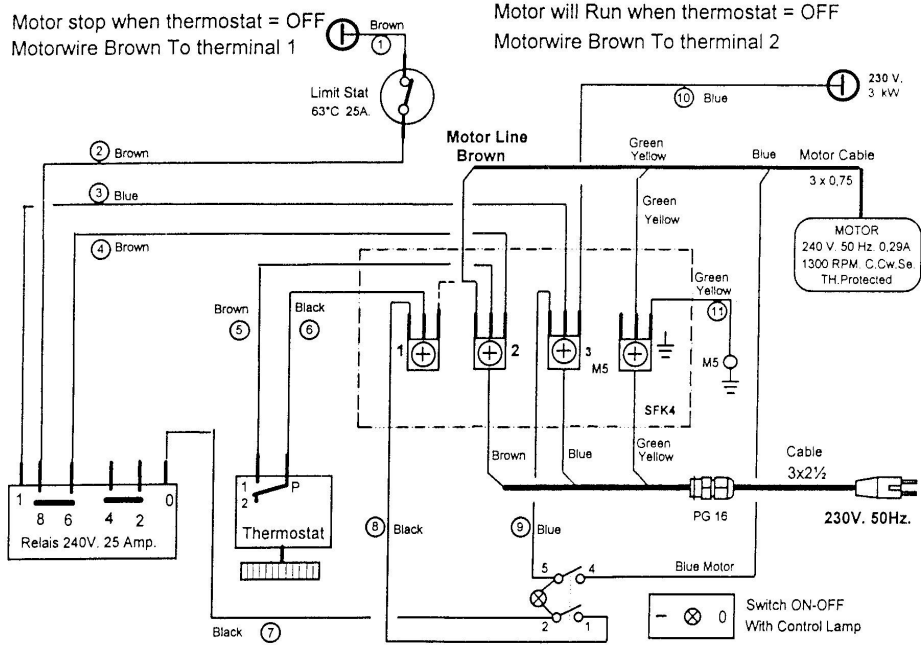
Motor stop when thermostat = OFF
Motorwire Brown To terminal 1

Motor will Run when thermostat = OFF
Motorwire Brown To terminal 2

Brown
1

Limit Stat
63°C 25A.

230 V.
3 kW

10 Blue

2 Brown

Motor Line
Brown

Green
Yellow

Blue

Motor Cable
3 x 0,75

3 Blue

Green
Yellow

MOTOR
240 V. 50 Hz. 0,29A.
1300 RPM. C.Cw.Se.
TH.Protected

4 Brown

Green
Yellow

Brown
5

Black
6

11

1
2
3
M5

M5

SFK4

Brown
Blue
Green
Yellow

Cable
3x2½

PG 16

230V. 50Hz.

1
8 6
4 2
0
Relais 240V. 25 Amp.

1
2
P
Thermostat

8 Black

9 Blue

5
4

Blue Motor

2
1

Switch ON-OFF
With Control Lamp

0

Black 7